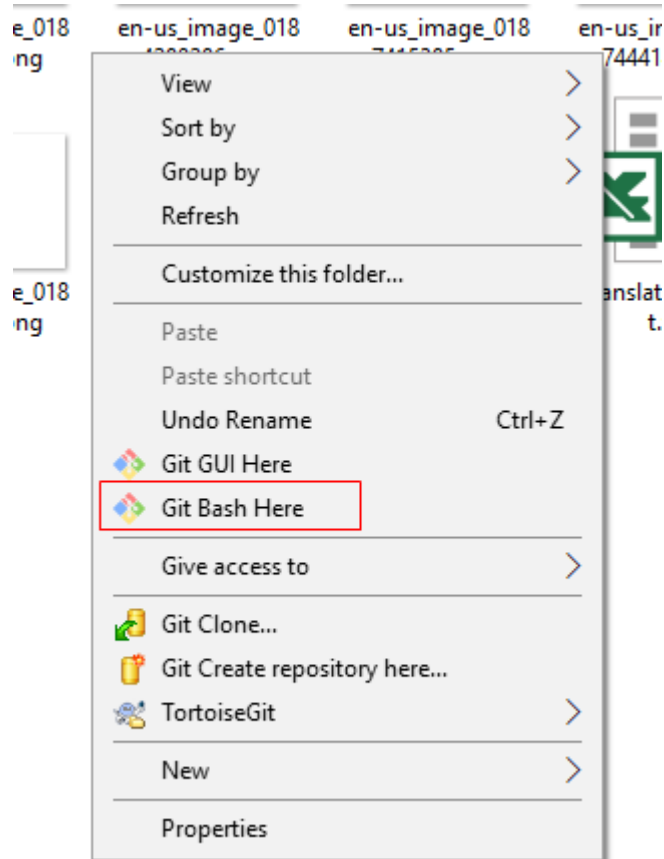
e_018
ng
en-us_image_018
en-us_image_018
en-us_ir
74441

View
Sort by
Group by
Refresh
Customize this folder...
Paste
Paste shortcut
Undo Rename Ctrl+Z
Git GUI Here
Git Bash Here
Give access to
Git Clone...
Git Create repository here...
TortoiseGit
New
Properties

e_018
ng
anslat
t.